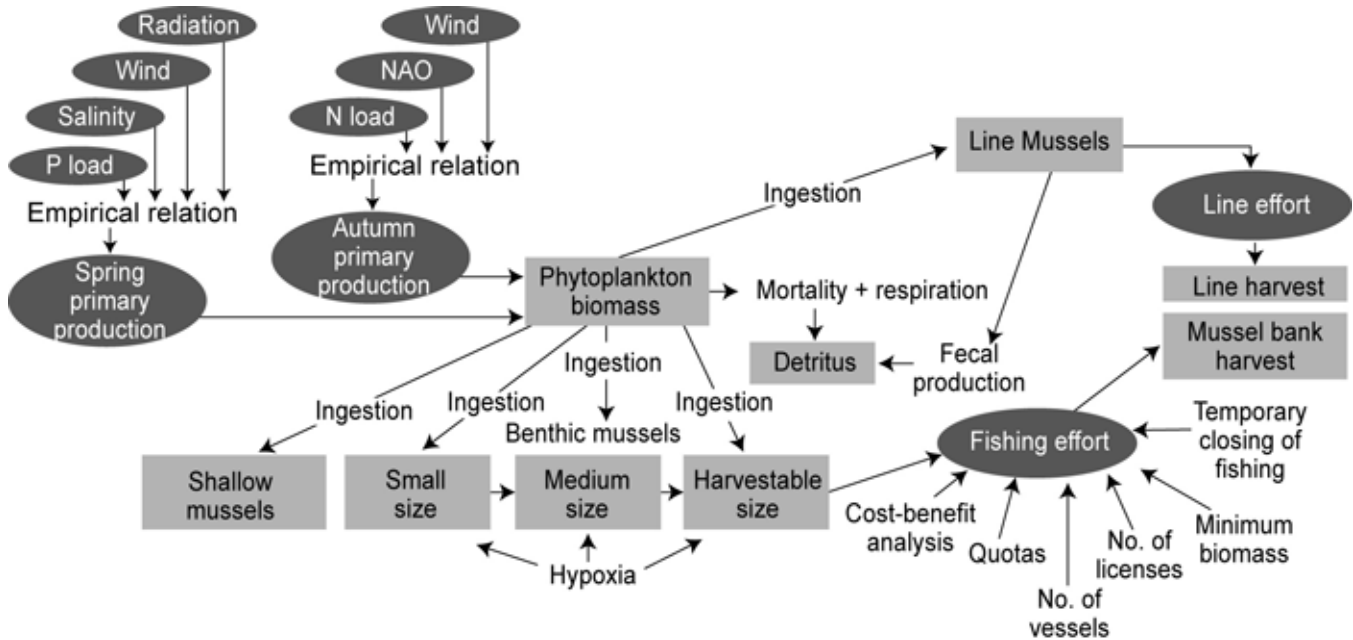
Radiation

Wind

Salinity

P load

Empirical relation

Spring primary production

Wind

NAO

N load

Empirical relation

Autumn primary production

Phytoplankton biomass

Ingestion

Line Mussels

Line effort

Line harvest

Mussel bank harvest

Mortality + respiration

Detritus

Fecal production

Ingestion

Ingestion

Ingestion

Benthic mussels

Ingestion

Shallow mussels

Small size

Medium size

Harvestable size

Hypoxia

Fishing effort

Temporary closing of fishing

Cost-benefit analysis

Quotas

No. of vessels

No. of licenses

Minimum biomass